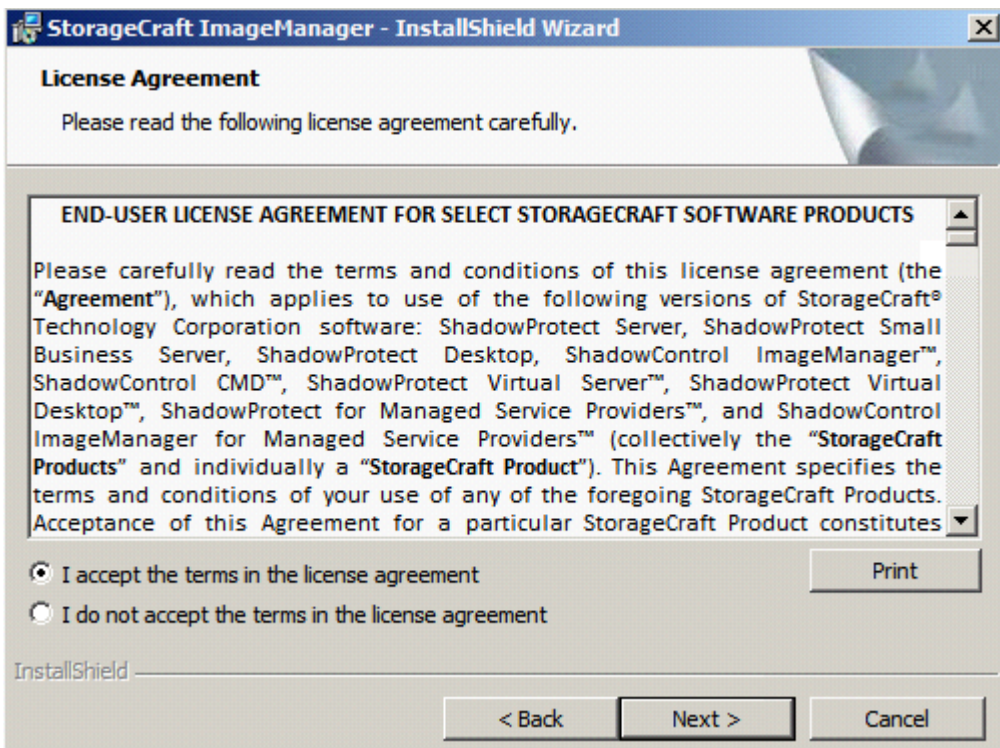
StorageCraft ImageManager - InstallShield Wizard

License Agreement

Please read the following license agreement carefully.

END-USER LICENSE AGREEMENT FOR SELECT STORAGECRAFT SOFTWARE PRODUCTS

Please carefully read the terms and conditions of this license agreement (the "Agreement"), which applies to use of the following versions of StorageCraft® Technology Corporation software: ShadowProtect Server, ShadowProtect Small Business Server, ShadowProtect Desktop, ShadowControl ImageManager™, ShadowControl CMD™, ShadowProtect Virtual Server™, ShadowProtect Virtual Desktop™, ShadowProtect for Managed Service Providers™, and ShadowControl ImageManager for Managed Service Providers™ (collectively the "StorageCraft Products" and individually a "StorageCraft Product"). This Agreement specifies the terms and conditions of your use of any of the foregoing StorageCraft Products. Acceptance of this Agreement for a particular StorageCraft Product constitutes

I accept the terms in the license agreement

I do not accept the terms in the license agreement

Print

InstallShield

< Back

Next >

Cancel